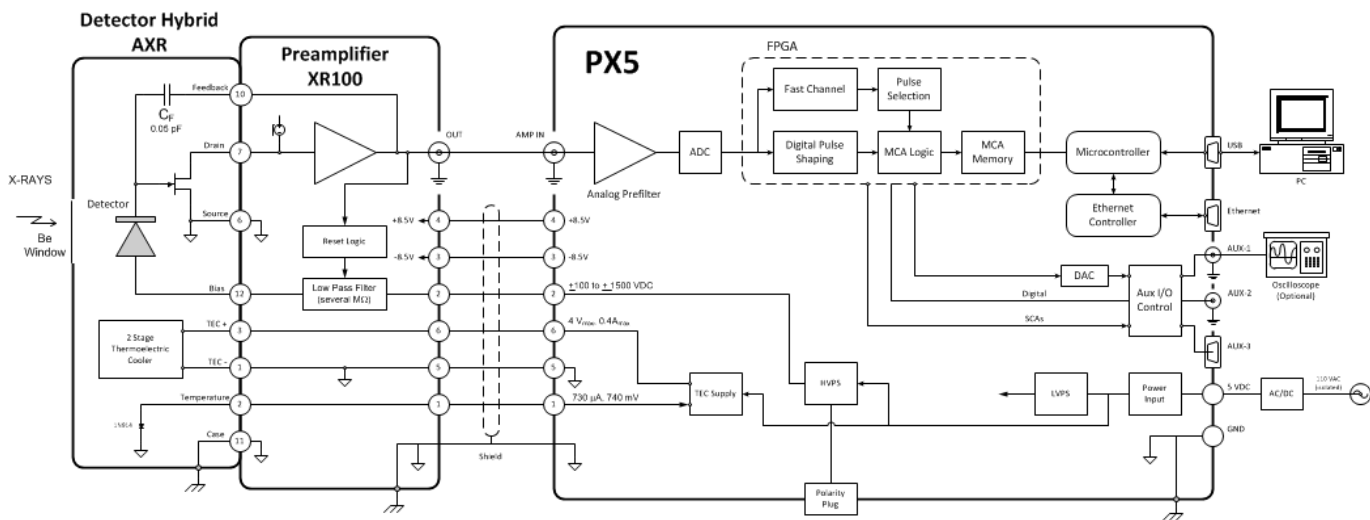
Detector Hybrid
AXR

Preamplifier
XR100

PX5

FPGA

Fast Channel
Pulse Selection
Digital Pulse Shaping
MCA Logic
MCA Memory
Microcontroller
USB
PC
Ethernet Controller
Ethernet

$C_F$
0.05 pF
Feedback 10
Drain 7
Source 6
Bias 12
TEC + 3
TEC - 1
Temperature 2
Case 11

X-RAYS
Detector
Be Window

2 Stage Thermoelectric Cooler

1N914

OUT
AMP IN
ADC
Analog Prefilter

Reset Logic
Low Pass Filter (several MΩ)

4 +8.5V
3 -8.5V
2 +100 to +1500 VDC
6 4 $V_{max}$, 0.4$A_{max}$
5
1 730 µA, 740 mV

Shield

DAC
Digital
SCAs
Aux I/O Control
AUX-1
AUX-2
AUX-3
Oscilloscope (Optional)

TEC Supply
HVPS
LVPS
Power Input
5 VDC
AC/DC
110 VAC (isolated)
GND

Polarity Plug